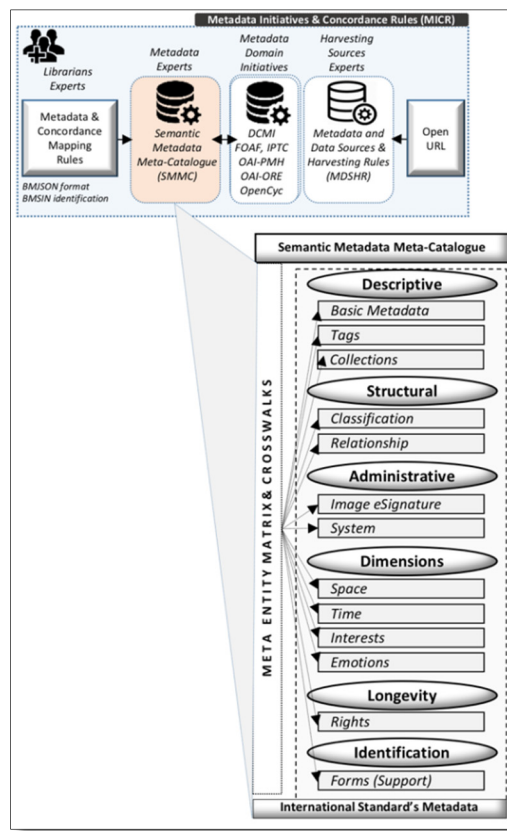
Metadata Initiatives & Concordance Rules (MICR)

Librarians Experts

Metadata & Concordance Mapping Rules

BMJSON format
BMSIN identification

Metadata Experts

Semantic Metadata Meta-Catalogue (SMMC)

Metadata Domain Initiatives

DCMI
FOAF, IPTC
OAI-PMH
OAI-ORE
OpenCyc

Harvesting Sources Experts

Metadata and Data Sources & Harvesting Rules (MDSHR)

Open URL

Semantic Metadata Meta-Catalogue

META ENTITY MATRIX & CROSSWALKS

Descriptive
Basic Metadata
Tags
Collections

Structural
Classification
Relationship

Administrative
Image eSignature
System

Dimensions
Space
Time
Interests
Emotions

Longevity
Rights

Identification
Forms (Support)

International Standard's Metadata